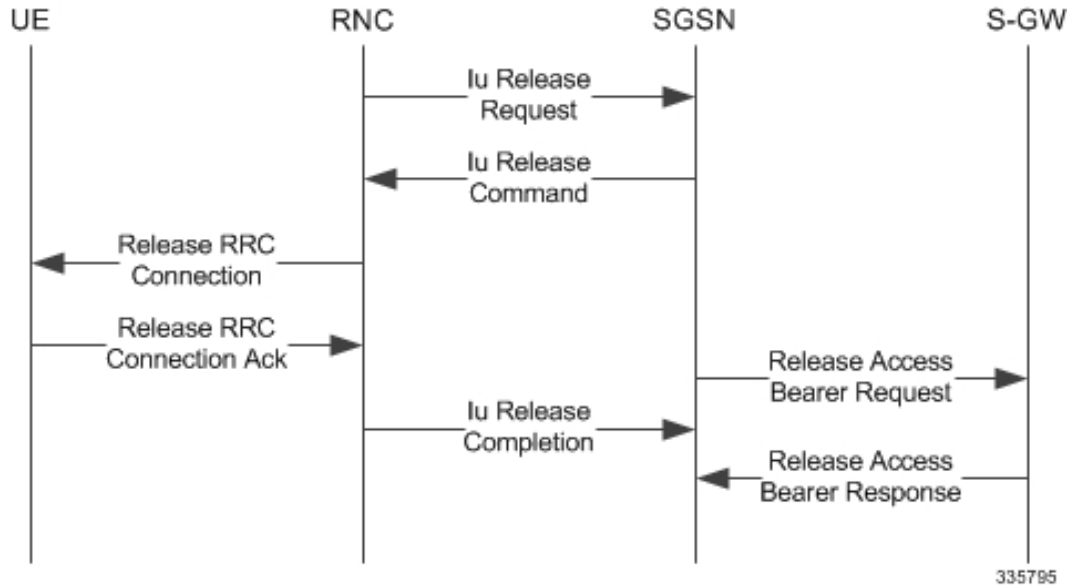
UE

RNC

SGSN

S-GW

Iu Release Request

Iu Release Command

Release RRC Connection

Release RRC Connection Ack

Release Access Bearer Request

Iu Release Completion

Release Access Bearer Response

335795